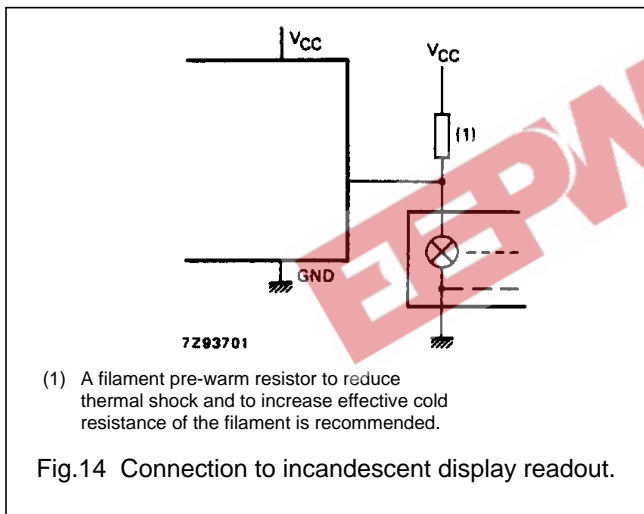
$V_{CC}$

$V_{CC}$

(1)

GND

7Z93701

EEPW

(1) A filament pre-warm resistor to reduce thermal shock and to increase effective cold resistance of the filament is recommended.

Fig.14 Connection to incandescent display readout.